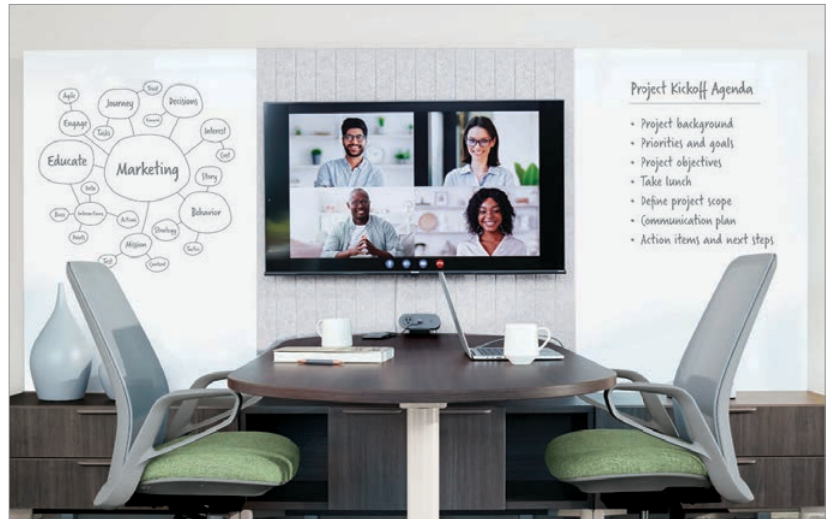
Agile
Trust
Journey
Decisions
Engage
Tools
Events
Interest
Educate
Marketing
Cost
Story
Skills
Boss
Interactions
Action
Behavior
Needs
Strategy
Mission
Tactics
Test
Content

Project Kickoff Agenda
• Project background
• Priorities and goals
• Project objectives
• Take lunch
• Define project scope
• Communication plan
• Action items and next steps